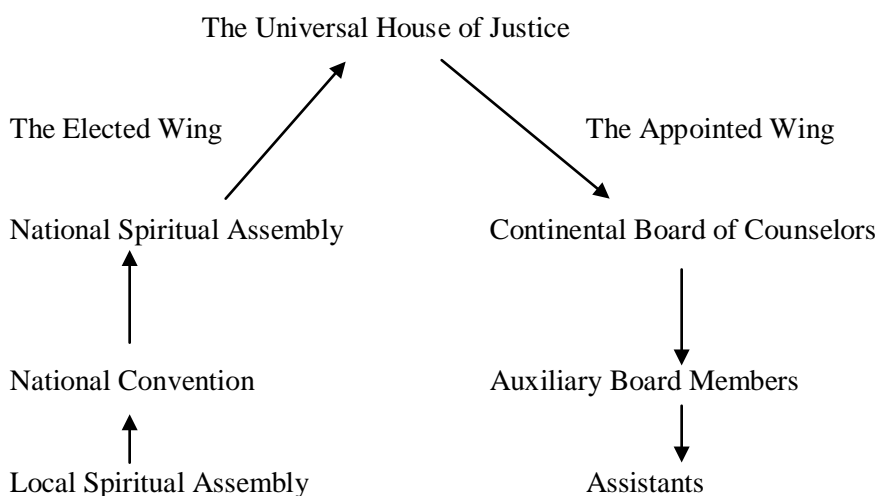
The Universal House of Justice

The Elected Wing

The Appointed Wing

National Spiritual Assembly

Continental Board of Counselors

National Convention

Auxiliary Board Members

Local Spiritual Assembly

Assistants